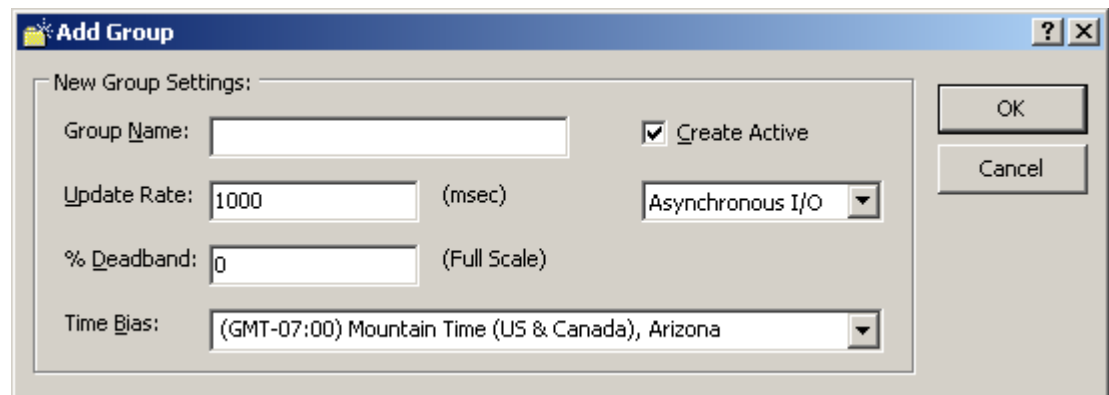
Add Group

?

New Group Settings:

Group Name:

Create Active

Update Rate: 1000 (msec)

Asynchronous I/O

% Deadband: 0 (Full Scale)

Time Bias: (GMT-07:00) Mountain Time (US & Canada), Arizona

OK

Cancel